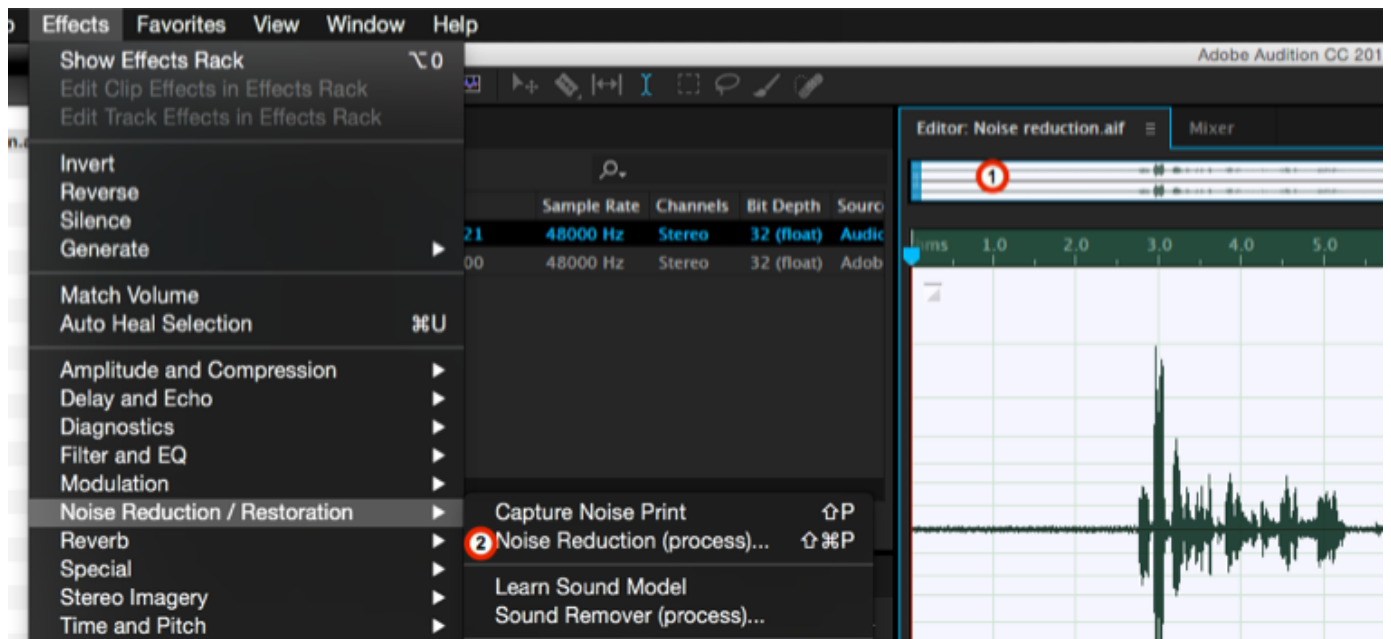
o Effects Favorites View Window Help

Show Effects Rack ⌥0
Edit Clip Effects in Effects Rack
Edit Track Effects in Effects Rack

Invert
Reverse
Silence
Generate

Match Volume
Auto Heal Selection ⌘U

Amplitude and Compression
Delay and Echo
Diagnostics
Filter and EQ
Modulation
Noise Reduction / Restoration
Reverb
Special
Stereo Imagery
Time and Pitch

Capture Noise Print ⇧P
2 Noise Reduction (process)... ⇧⌘P

Learn Sound Model
Sound Remover (process)...

Adobe Audition CC 201

n.

| Sample Rate | Channels | Bit Depth | Sourc |
|---|---|---|---|
| 21 48000 Hz | Stereo | 32 (float) | Audic |
| 00 48000 Hz | Stereo | 32 (float) | Adob |

Editor: Noise reduction.aif ≡ Mixer

1

ms 1.0 2.0 3.0 4.0 5.0